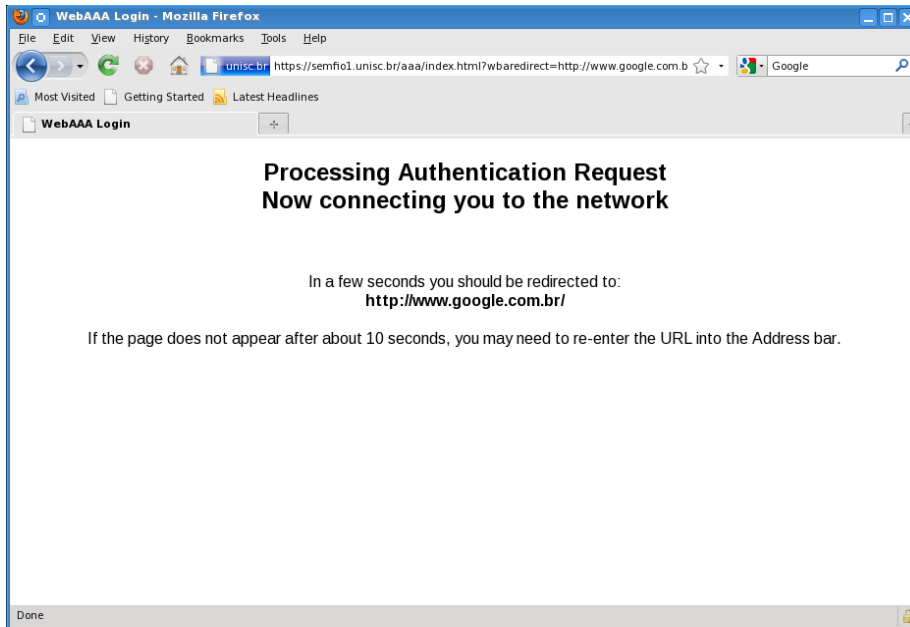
WebAAA Login - Mozilla Firefox

File Edit View History Bookmarks Tools Help

unisc.br https://semfio1.unisc.br/aaa/index.html?wbaredirect=http://www.google.com.b

Google

Most Visited Getting Started Latest Headlines

WebAAA Login

Processing Authentication Request
Now connecting you to the network

In a few seconds you should be redirected to:
http://www.google.com.br/

If the page does not appear after about 10 seconds, you may need to re-enter the URL into the Address bar.

Done